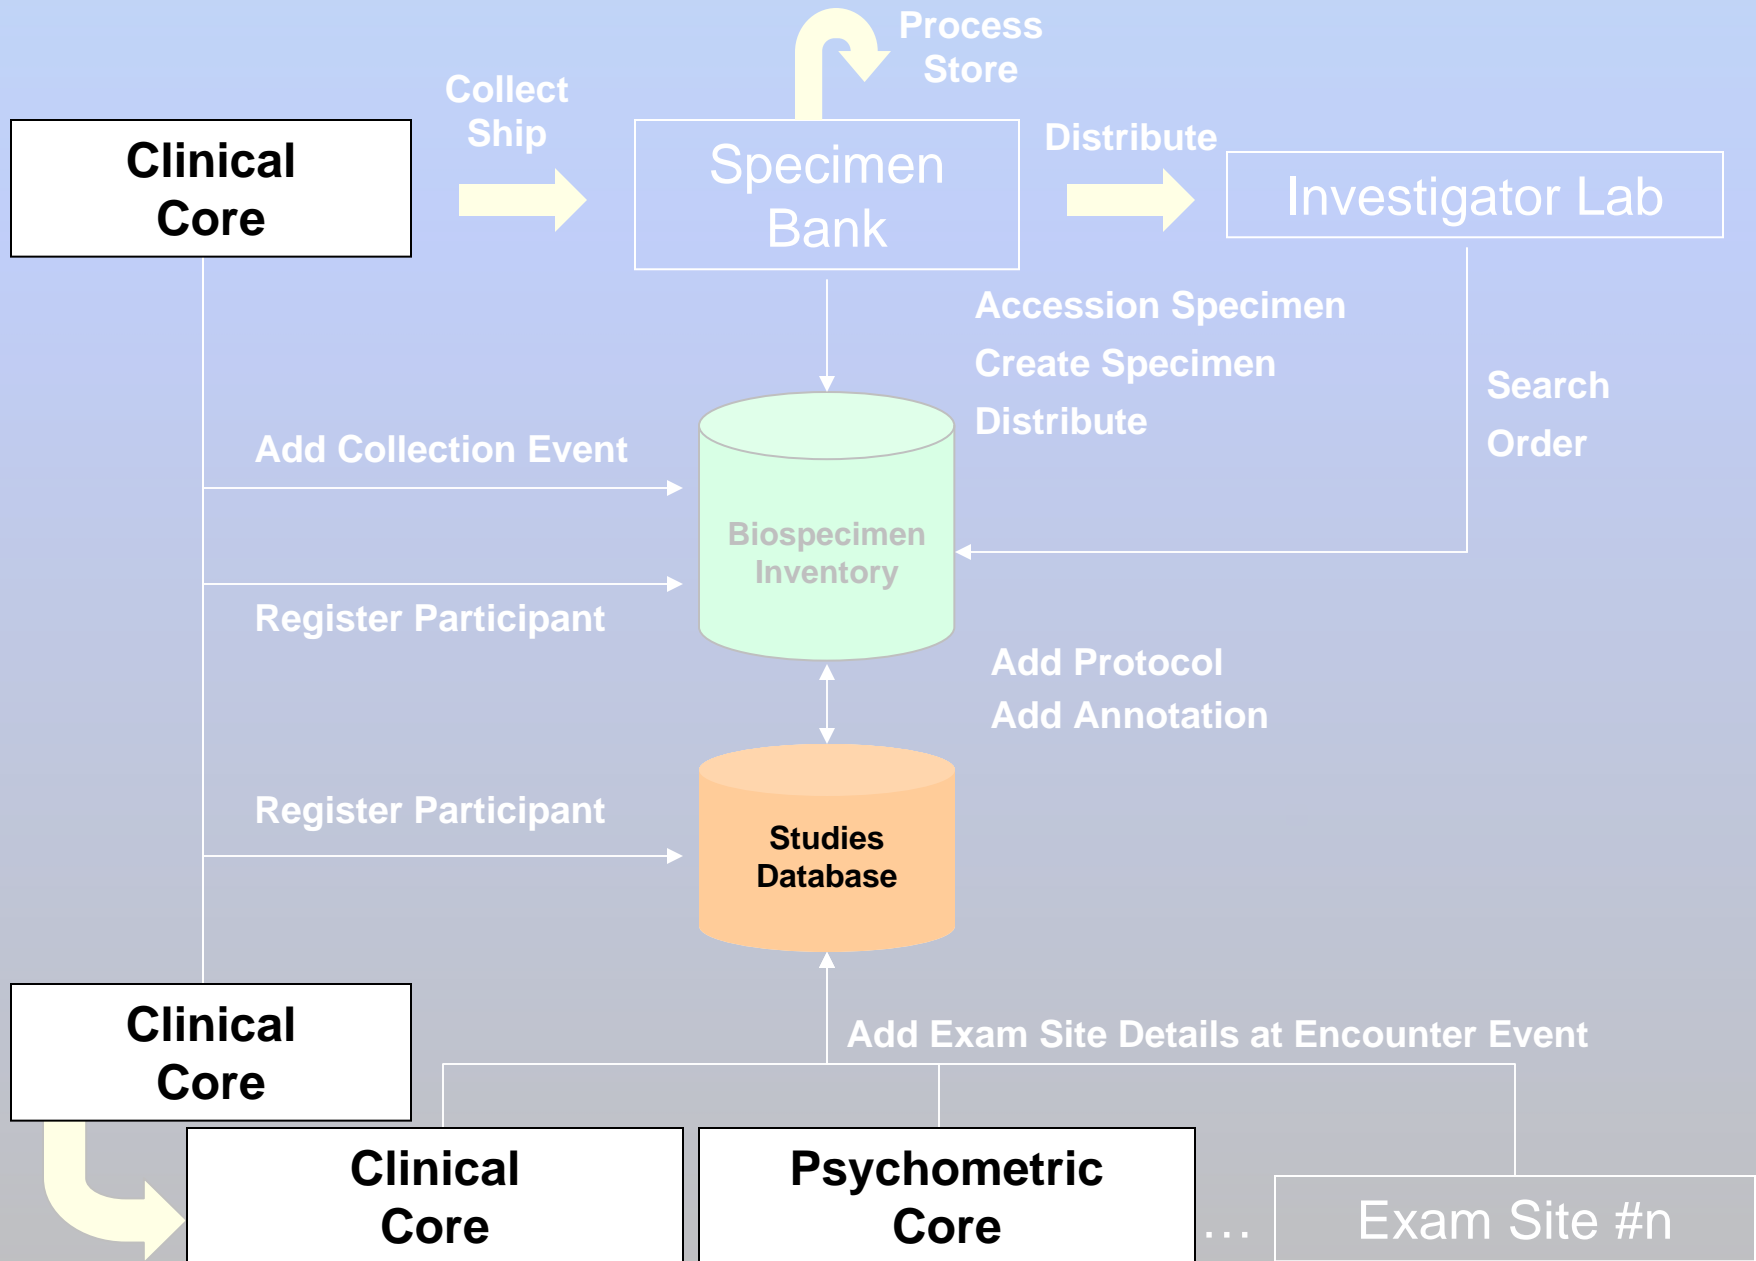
Clinical Core

Collect
Ship

Process
Store

Specimen Bank

Distribute

Investigator Lab

Accession Specimen
Create Specimen
Distribute

Search
Order

Add Collection Event

Biospecimen Inventory

Register Participant

Add Protocol
Add Annotation

Register Participant

Studies Database

Add Exam Site Details at Encounter Event

Clinical Core

Clinical Core

Psychometric Core

...

Exam Site #n